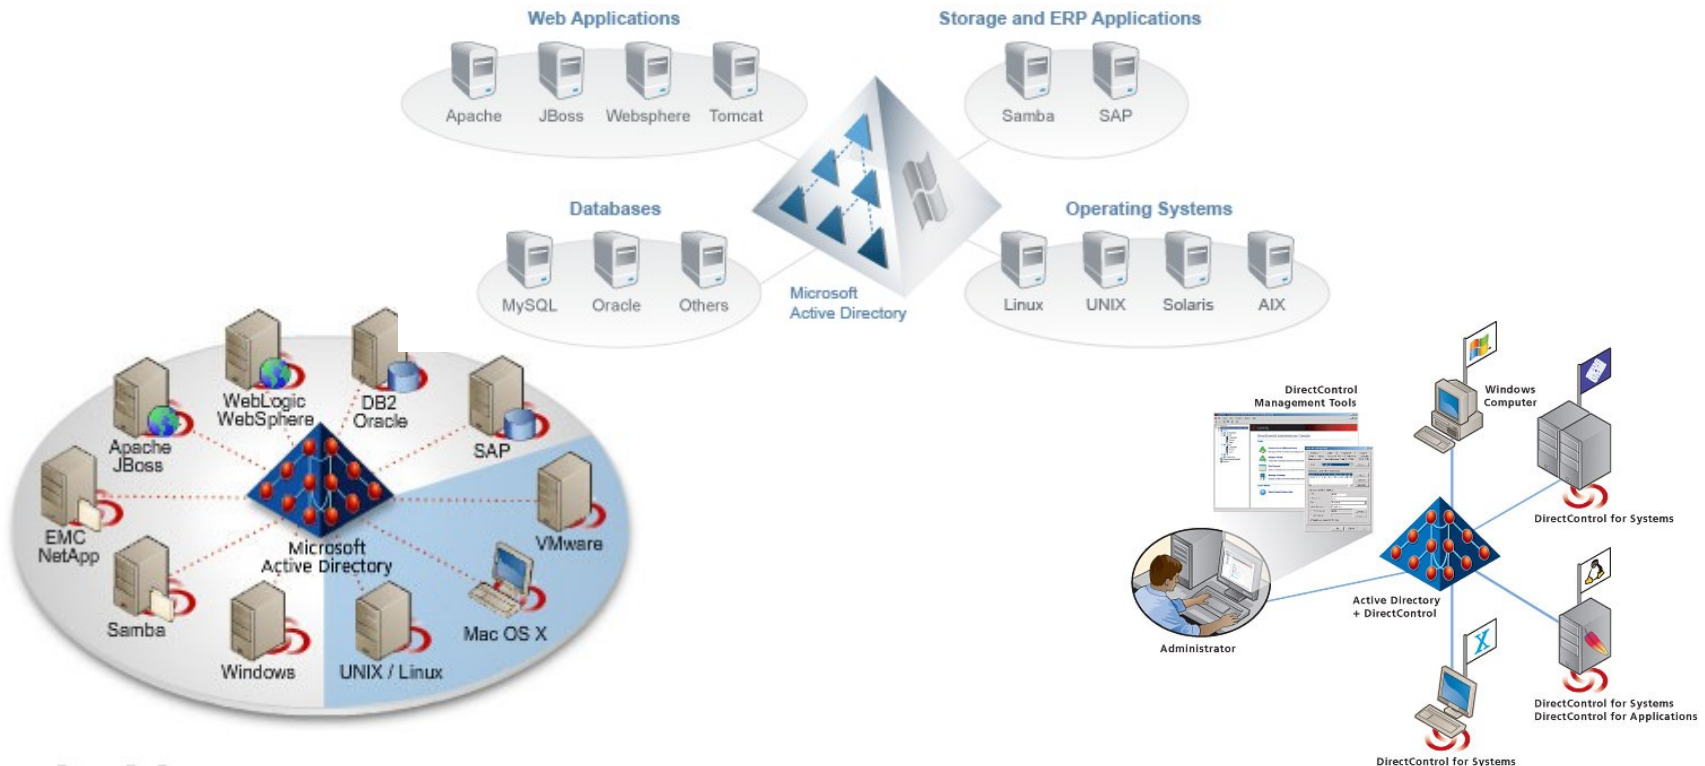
Web Applications

Apache JBoss Websphere Tomcat

Storage and ERP Applications

Samba SAP

Databases

MySQL Oracle Others

Microsoft Active Directory

Operating Systems

Linux UNIX Solaris AIX

WebLogic WebSphere

DB2 Oracle

Apache JBoss

SAP

EMC NetApp

Microsoft Active Directory

VMware

Samba

Windows

UNIX / Linux

Mac OS X

DirectControl Management Tools

Windows Computer

DirectControl for Systems

Active Directory + DirectControl

Administrator

DirectControl for Systems DirectControl for Applications

DirectControl for Systems